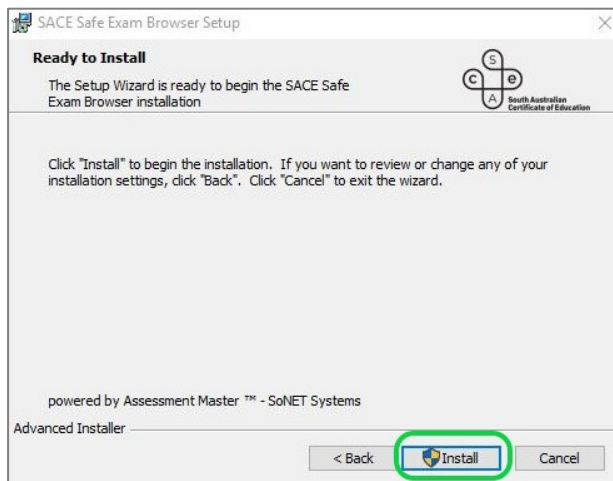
SACE Safe Exam Browser Setup

Ready to Install

The Setup Wizard is ready to begin the SACE Safe Exam Browser installation

S c e A South Australian Certificate of Education

Click "Install" to begin the installation. If you want to review or change any of your installation settings, click "Back". Click "Cancel" to exit the wizard.

powered by Assessment Master ™ - SoNET Systems

Advanced Installer

< Back Install Cancel